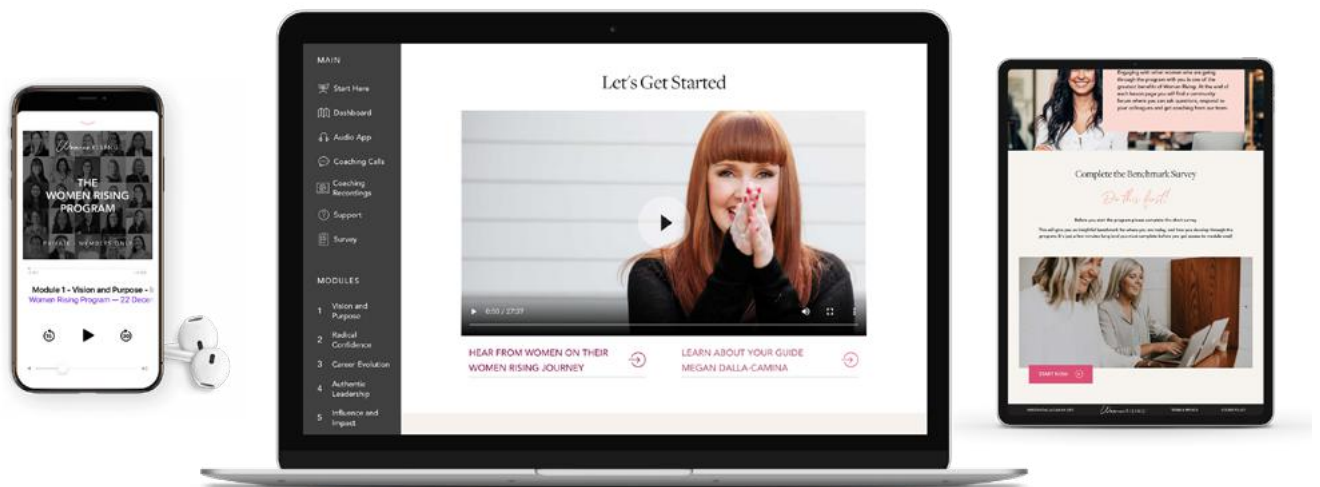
THE WOMEN RISING PROGRAM

PRIVATE MEMBERS ONLY

Module 1 - Vision and Purpose - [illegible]
Women Rising Program — 22 Dece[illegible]

MAIN

Start Here

Dashboard

Audio App

Coaching Calls

Coaching Recordings

Support

Survey

MODULES

1 Vision and Purpose

2 Radical Confidence

3 Career Evolution

4 Authentic Leadership

5 Influence and Impact

Let's Get Started

0:00 / 27:37

HEAR FROM WOMEN ON THEIR WOMEN RISING JOURNEY

LEARN ABOUT YOUR GUIDE MEGAN DALLA-CAMINA

Engaging with other women who are going through the program with you is one of the greatest benefits of Women Rising. At the end of each lesson page you will find a community forum where you can ask questions, respond to your colleagues and get coaching from our team.

Complete the Benchmark Survey

Do this first!

Before you start the program please complete this short survey.

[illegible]

START NOW